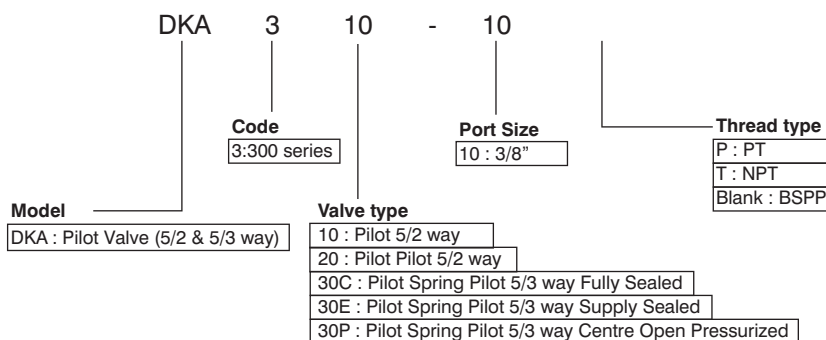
DKA 3 10 - 10

Code
3:300 series

Port Size
10 : 3/8"

Thread type
P : PT
T : NPT
Blank : BSPP

Model
DKA : Pilot Valve (5/2 & 5/3 way)

Valve type
10 : Pilot 5/2 way
20 : Pilot Pilot 5/2 way
30C : Pilot Spring Pilot 5/3 way Fully Sealed
30E : Pilot Spring Pilot 5/3 way Supply Sealed
30P : Pilot Spring Pilot 5/3 way Centre Open Pressurized